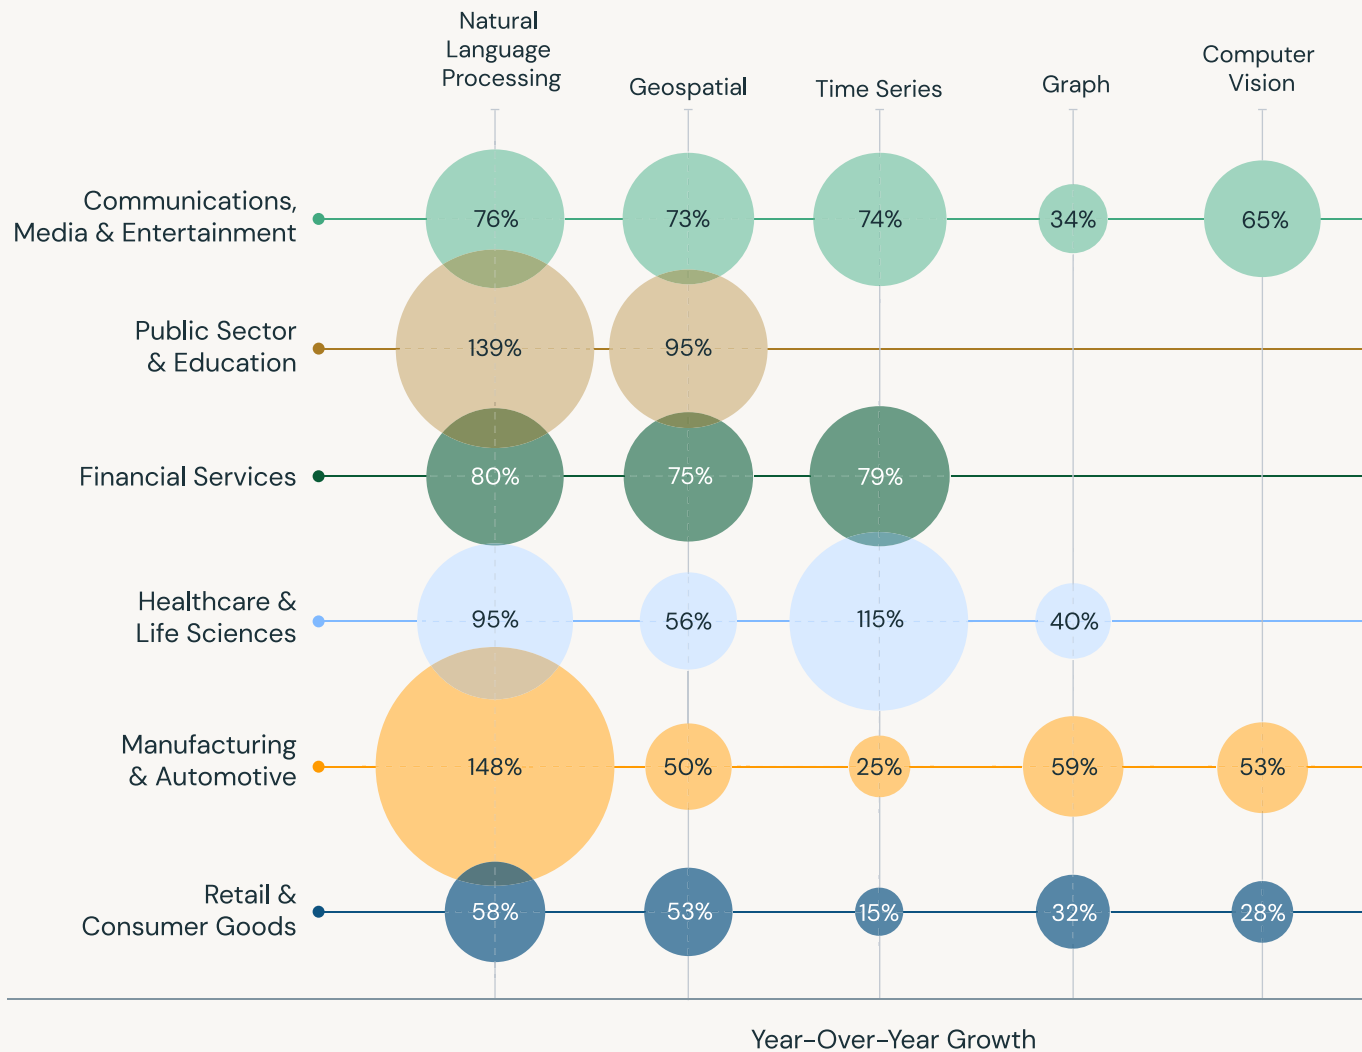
Natural Language Processing

Geospatial

Time Series

Graph

Computer Vision

Communications, Media & Entertainment

76%

73%

74%

34%

65%

Public Sector & Education

139%

95%

Financial Services

80%

75%

79%

Healthcare & Life Sciences

95%

56%

115%

40%

Manufacturing & Automotive

148%

50%

25%

59%

53%

Retail & Consumer Goods

58%

53%

15%

32%

28%

Year-Over-Year Growth